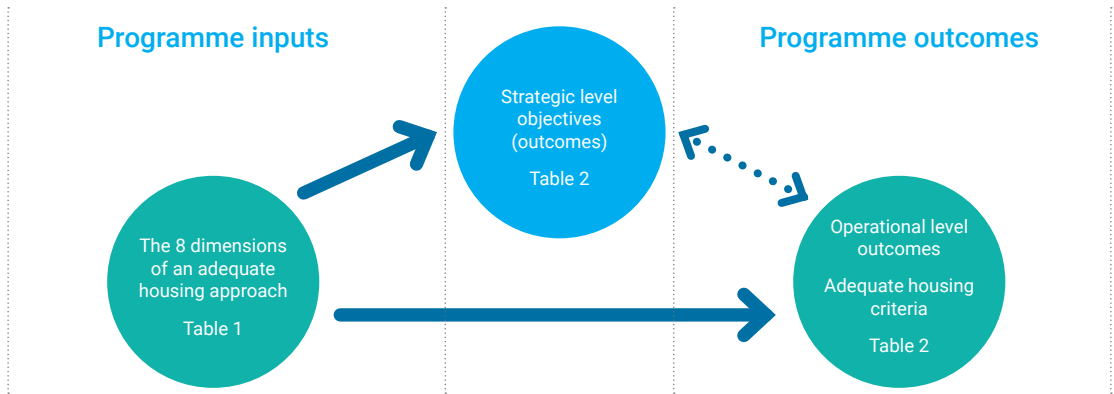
Programme inputs

Programme outcomes

Strategic level objectives (outcomes)

Table 2

The 8 dimensions of an adequate housing approach

Table 1

Operational level outcomes

Adequate housing criteria

Table 2